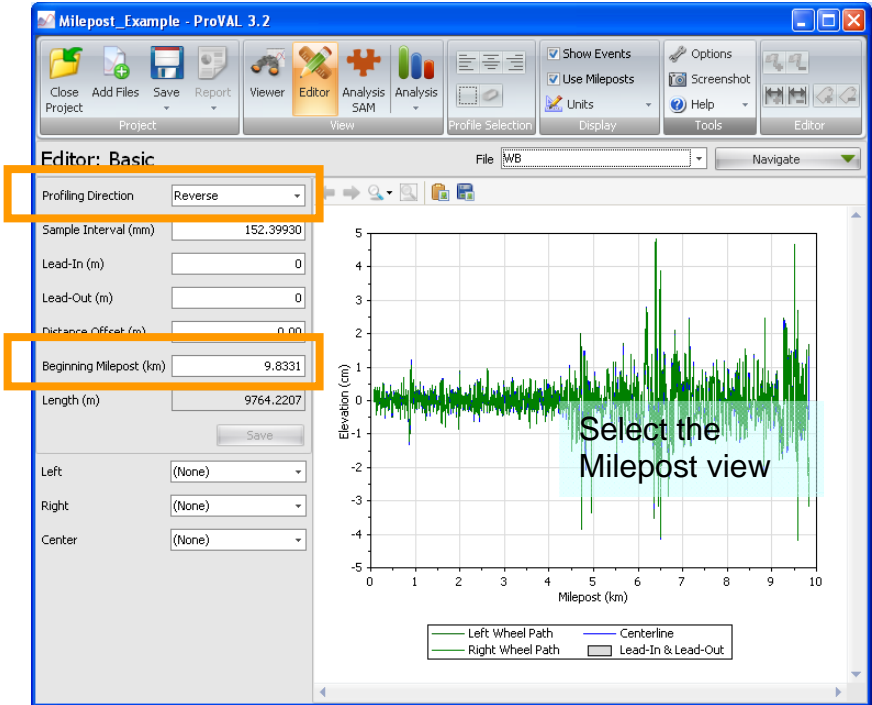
Milepost_Example - ProVAL 3.2

Close Project
Add Files
Save
Report
Project
Viewer
Editor
Analysis SAM
Analysis
View
Profile Selection
Show Events
Use Mileposts
Units
Display
Options
Screenshot
Help
Tools
Editor

Editor: Basic
File WB
Navigate

| | |
|---|---|
| Profiling Direction | Reverse |
| Sample Interval (mm) | 152.39930 |
| Lead-In (m) | 0 |
| Lead-Out (m) | 0 |
| Distance Offset (m) | 0.00 |
| Beginning Milepost (km) | 9.8331 |
| Length (m) | 9764.2207 |

Save

| | |
|---|---|
| Left | (None) |
| Right | (None) |
| Center | (None) |

5
4
3
2
1
0
-1
-2
-3
-4
-5
Elevation (cm)
0 1 2 3 4 5 6 7 8 9 10
Milepost (km)

Select the Milepost view

Left Wheel Path
Right Wheel Path
Centerline
Lead-In & Lead-Out